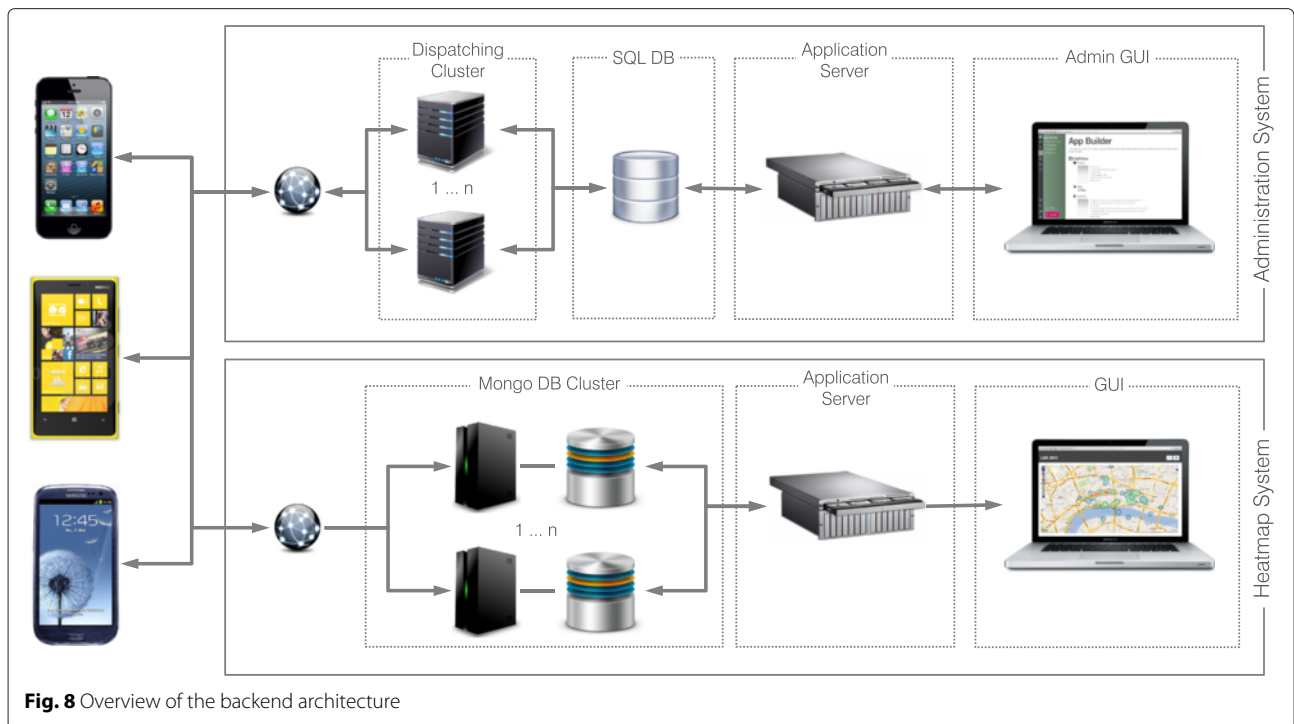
Dispatching Cluster

SQL DB

Application Server

Admin GUI

App Builder

1 ... n

Administration System

Mongo DB Cluster

Application Server

GUI

1 ... n

12:45

Heatmap System

**Fig. 8** Overview of the backend architecture